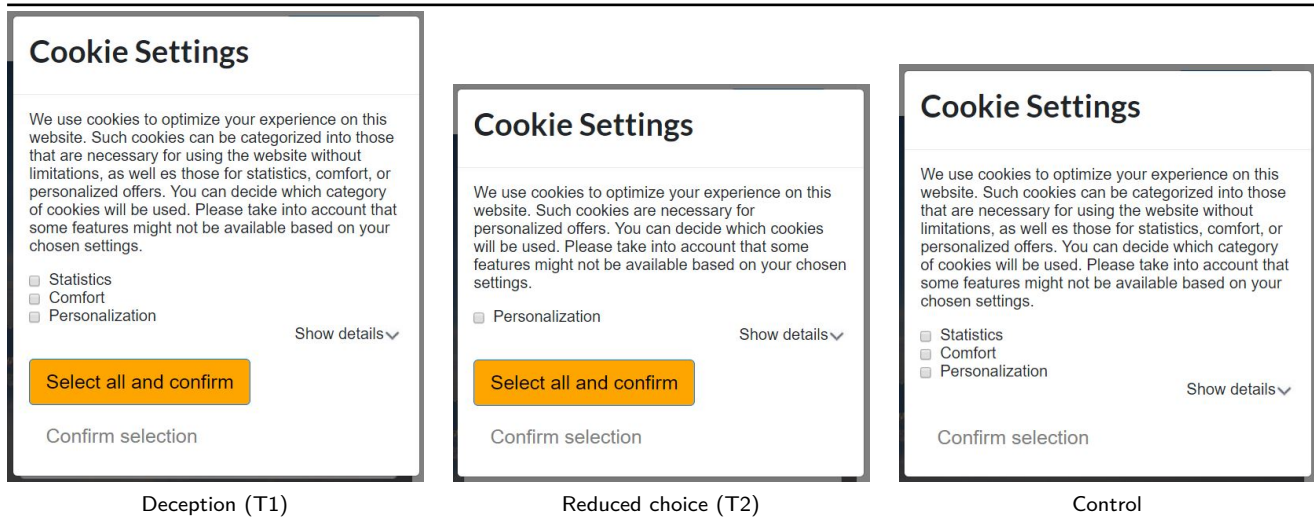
Cookie Settings

We use cookies to optimize your experience on this website. Such cookies can be categorized into those that are necessary for using the website without limitations, as well es those for statistics, comfort, or personalized offers. You can decide which category of cookies will be used. Please take into account that some features might not be available based on your chosen settings.

Statistics
Comfort
Personalization

Show details

Select all and confirm

Confirm selection

Deception (T1)

Cookie Settings

We use cookies to optimize your experience on this website. Such cookies are necessary for personalized offers. You can decide which cookies will be used. Please take into account that some features might not be available based on your chosen settings.

Personalization

Show details

Select all and confirm

Confirm selection

Reduced choice (T2)

Cookie Settings

We use cookies to optimize your experience on this website. Such cookies can be categorized into those that are necessary for using the website without limitations, as well es those for statistics, comfort, or personalized offers. You can decide which category of cookies will be used. Please take into account that some features might not be available based on your chosen settings.

Statistics
Comfort
Personalization

Show details

Confirm selection

Control